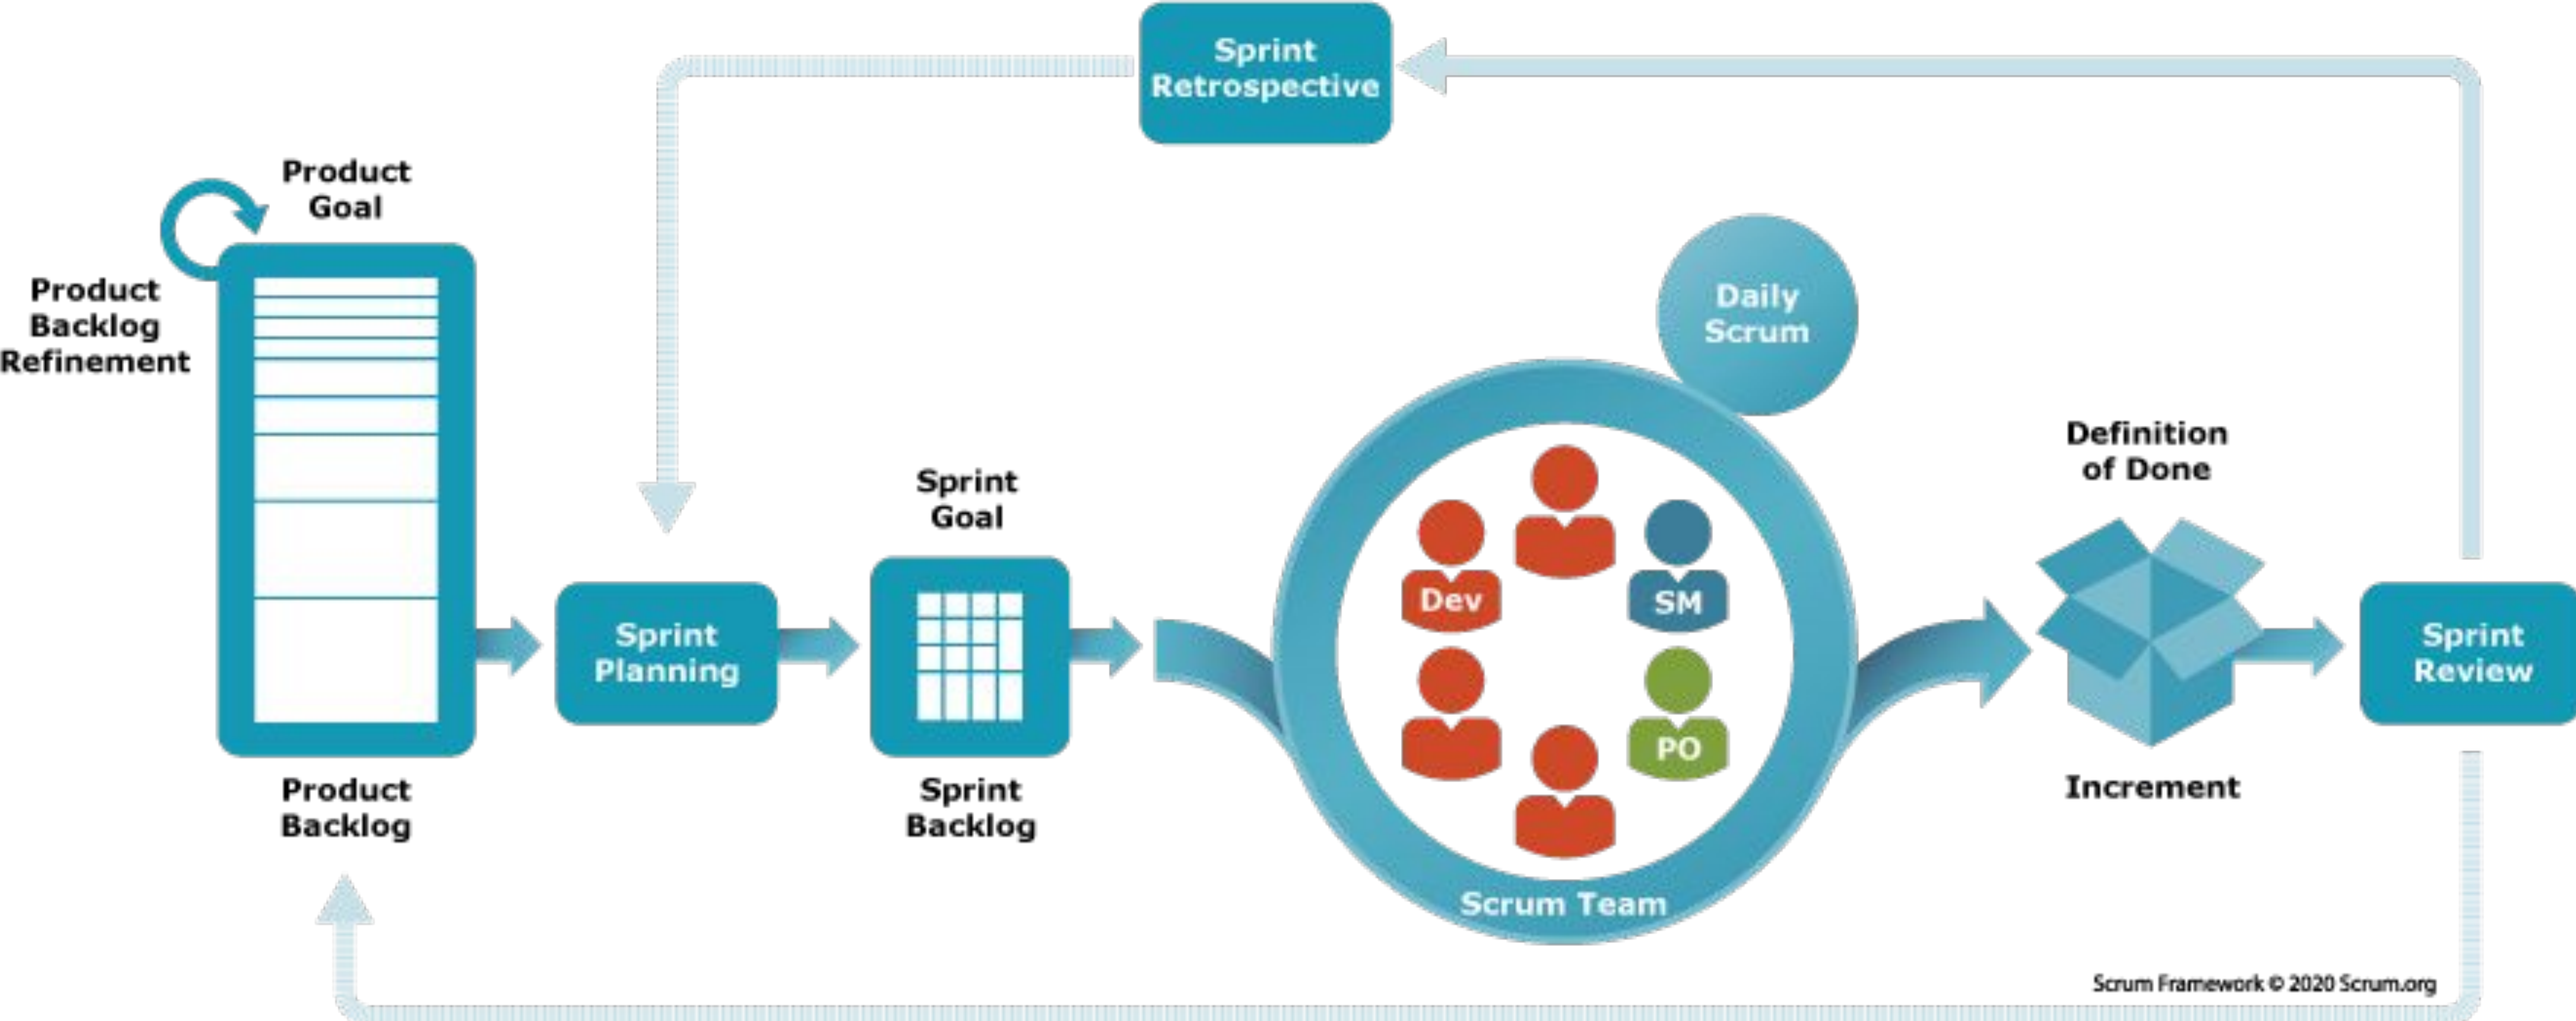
Sprint Retrospective

Product Goal

Product Backlog Refinement

Daily Scrum

Definition of Done

Sprint Goal

Dev

SM

Sprint Planning

Sprint Review

PO

Product Backlog

Sprint Backlog

Increment

Scrum Team

Scrum Framework © 2020 Scrum.org